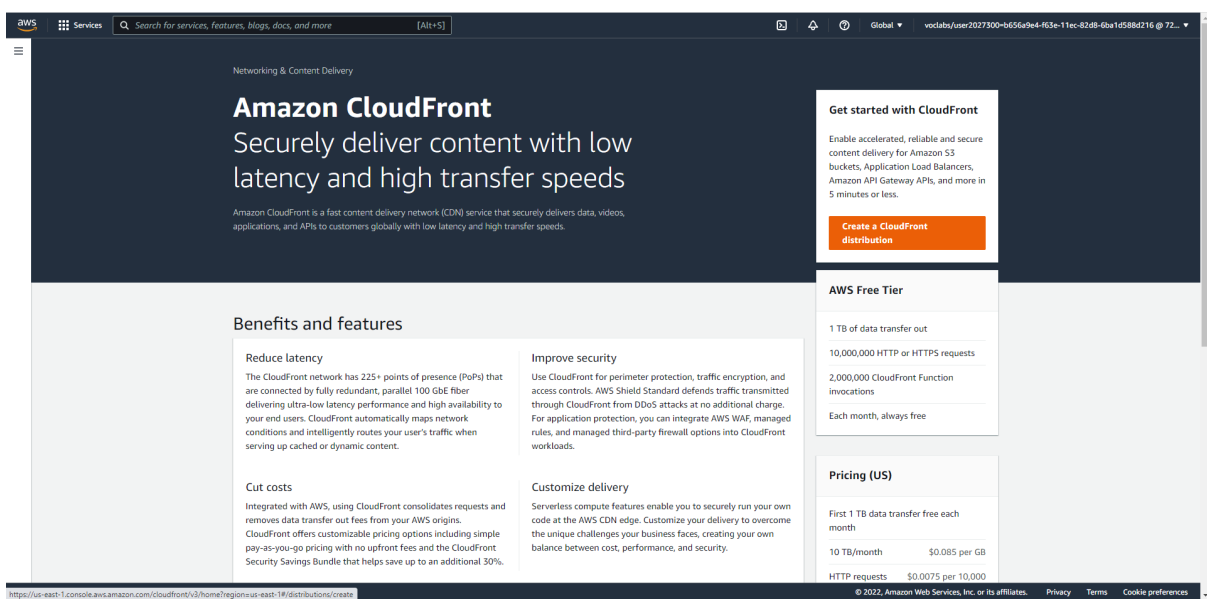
aws Services Search for services, features, blogs, docs, and more [Alt+S]

Global ▼ voclabs/user2027300=b656a9e4-f63e-11ec-82d8-6ba1d588d216 @ 72... ▼

Networking & Content Delivery

Amazon CloudFront
Securely deliver content with low latency and high transfer speeds

Amazon CloudFront is a fast content delivery network (CDN) service that securely delivers data, videos, applications, and APIs to customers globally with low latency and high transfer speeds.

Get started with CloudFront

Enable accelerated, reliable and secure content delivery for Amazon S3 buckets, Application Load Balancers, Amazon API Gateway APIs, and more in 5 minutes or less.

Create a CloudFront distribution

AWS Free Tier

1 TB of data transfer out

10,000,000 HTTP or HTTPS requests

2,000,000 CloudFront Function invocations

Each month, always free

Pricing (US)

First 1 TB data transfer free each month

10 TB/month $0.085 per GB

HTTP requests $0.0075 per 10,000

Benefits and features

Reduce latency

The CloudFront network has 225+ points of presence (PoPs) that are connected by fully redundant, parallel 100 GbE fiber delivering ultra-low latency performance and high availability to your end users. CloudFront automatically maps network conditions and intelligently routes your user's traffic when serving up cached or dynamic content.

Improve security

Use CloudFront for perimeter protection, traffic encryption, and access controls. AWS Shield Standard defends traffic transmitted through CloudFront from DDoS attacks at no additional charge. For application protection, you can integrate AWS WAF, managed rules, and managed third-party firewall options into CloudFront workloads.

Cut costs

Integrated with AWS, using CloudFront consolidates requests and removes data transfer out fees from your AWS origins. CloudFront offers customizable pricing options including simple pay-as-you-go pricing with no upfront fees and the CloudFront Security Savings Bundle that helps save up to an additional 30%.

Customize delivery

Serverless compute features enable you to securely run your own code at the AWS CDN edge. Customize your delivery to overcome the unique challenges your business faces, creating your own balance between cost, performance, and security.

https://us-east-1.console.aws.amazon.com/cloudfront/v3/home?region=us-east-1#/distributions/create

© 2022, Amazon Web Services, Inc. or its affiliates. Privacy Terms Cookie preferences